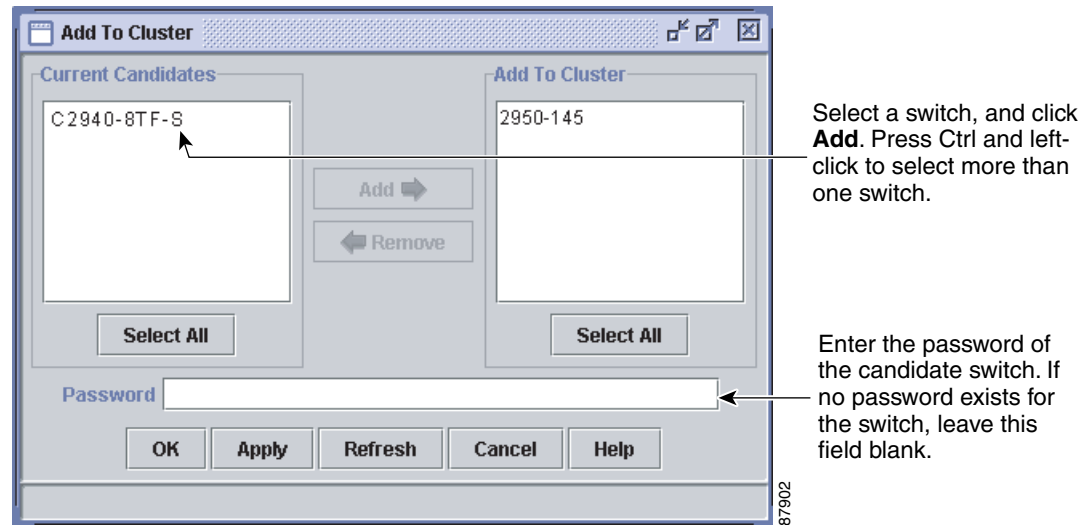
Add To Cluster

Current Candidates

C2940-8TF-S

Add

Remove

Add To Cluster

2950-145

Select All

Select All

Password

OK Apply Refresh Cancel Help

Select a switch, and click **Add**. Press Ctrl and left-click to select more than one switch.

Enter the password of the candidate switch. If no password exists for the switch, leave this field blank.

87902